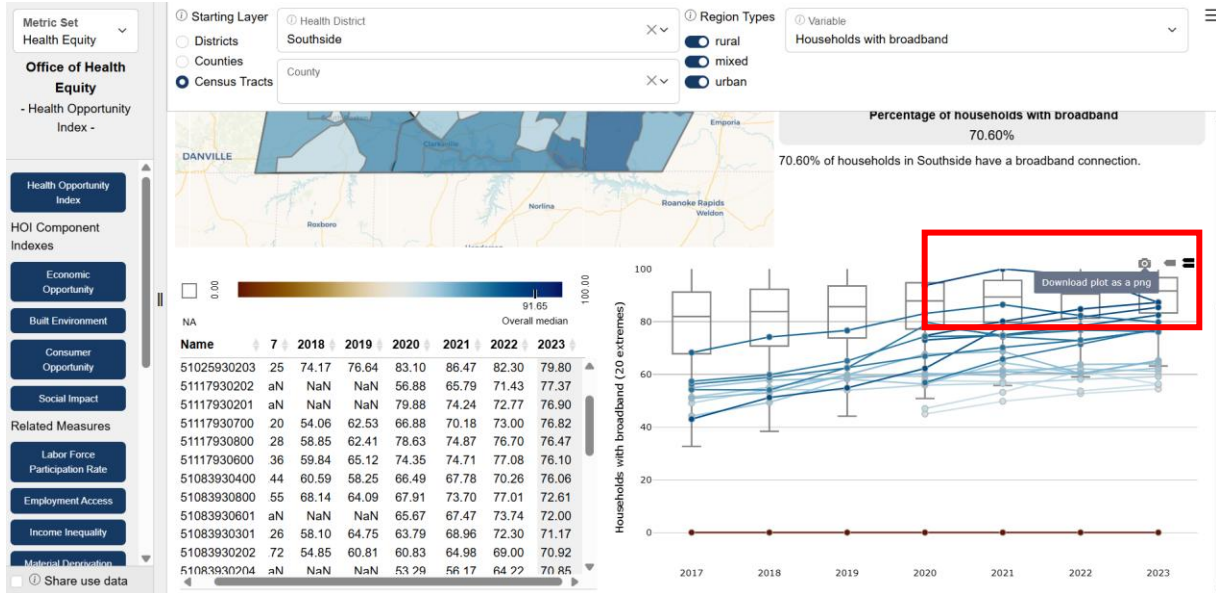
Metric Set
Health Equity

Office of Health Equity
- Health Opportunity Index -

Health Opportunity Index

HOI Component Indexes

Economic Opportunity

Built Environment

Consumer Opportunity

Social Impact

Related Measures

Labor Force Participation Rate

Employment Access

Income Inequality

Material Deprivation

ⓘ Share use data

ⓘ Starting Layer
Districts
Counties
Census Tracts

ⓘ Health District
Southside

County

ⓘ Region Types
rural
mixed
urban

ⓘ Variable
Households with broadband

DANVILLE
Emporia
Roxboro
Norlina
Roanoke Rapids
Weldon

Percentage of households with broadband
70.60%

70.60% of households in Southside have a broadband connection.

0.00
100.00
91.65
NA
Overall median

| Name | 7 | 2018 | 2019 | 2020 | 2021 | 2022 | 2023 |
|---|---|---|---|---|---|---|---|
| 51025930203 | 25 | 74.17 | 76.64 | 83.10 | 86.47 | 82.30 | 79.80 |
| 51117930202 | aN | NaN | NaN | 56.88 | 65.79 | 71.43 | 77.37 |
| 51117930201 | aN | NaN | NaN | 79.88 | 74.24 | 72.77 | 76.90 |
| 51117930700 | 20 | 54.06 | 62.53 | 66.88 | 70.18 | 73.00 | 76.82 |
| 51117930800 | 28 | 58.85 | 62.41 | 78.63 | 74.87 | 76.70 | 76.47 |
| 51117930600 | 36 | 59.84 | 65.12 | 74.35 | 74.71 | 77.08 | 76.10 |
| 51083930400 | 44 | 60.59 | 58.25 | 66.49 | 67.78 | 70.26 | 76.06 |
| 51083930800 | 55 | 68.14 | 64.09 | 67.91 | 73.70 | 77.01 | 72.61 |
| 51083930601 | aN | NaN | NaN | 65.67 | 67.47 | 73.74 | 72.00 |
| 51083930301 | 26 | 58.10 | 64.75 | 63.79 | 68.96 | 72.30 | 71.17 |
| 51083930202 | 72 | 54.85 | 60.81 | 60.83 | 64.98 | 69.00 | 70.92 |
| 51083930204 | aN | NaN | NaN | 53.29 | 56.17 | 64.22 | 70.85 |

Download plot as a png

Households with broadband (20 extremes)
100
80
60
40
20
0
2017 2018 2019 2020 2021 2022 2023